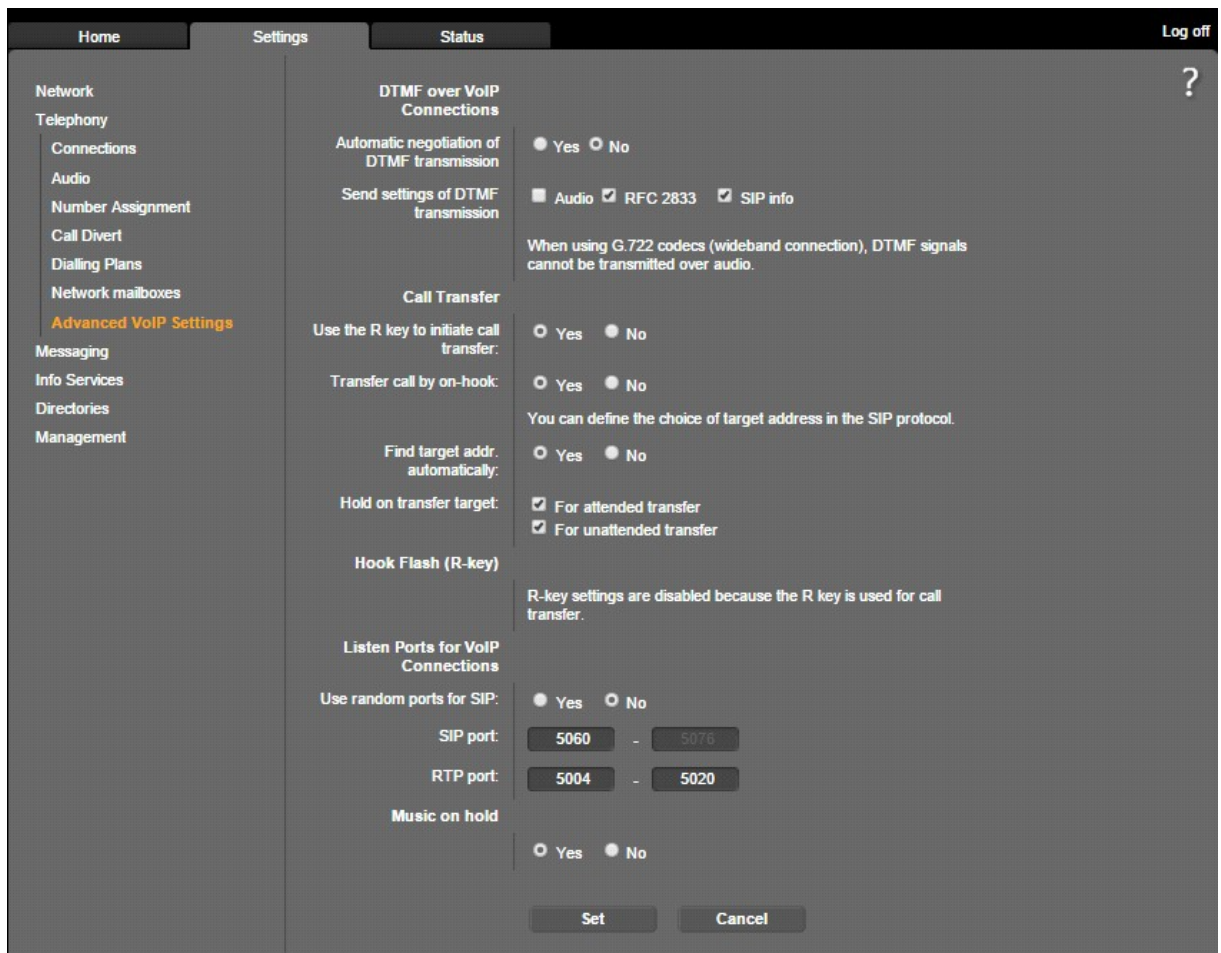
Home Settings Status Log off

?

Network
Telephony
Connections
Audio
Number Assignment
Call Divert
Dialling Plans
Network mailboxes
Advanced VoIP Settings
Messaging
Info Services
Directories
Management

DTMF over VoIP Connections

Automatic negotiation of DTMF transmission: Yes No

Send settings of DTMF transmission: Audio RFC 2833 SIP info

When using G.722 codecs (wideband connection), DTMF signals cannot be transmitted over audio.

Call Transfer

Use the R key to initiate call transfer: Yes No

Transfer call by on-hook: Yes No

You can define the choice of target address in the SIP protocol.

Find target addr. automatically: Yes No

Hold on transfer target: For attended transfer
For unattended transfer

Hook Flash (R-key)

R-key settings are disabled because the R key is used for call transfer.

Listen Ports for VoIP Connections

Use random ports for SIP: Yes No

SIP port: 5060 - 5076

RTP port: 5004 - 5020

Music on hold

Yes No

Set Cancel